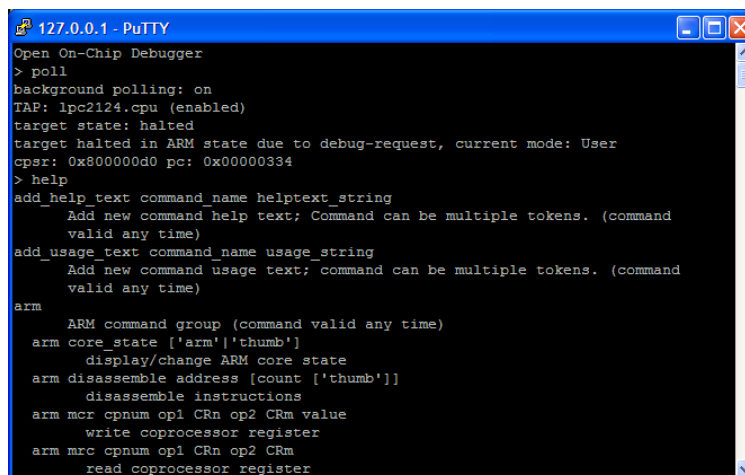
127.0.0.1 - PuTTY

Open On-Chip Debugger
> poll
background polling: on
TAP: lpc2124.cpu (enabled)
target state: halted
target halted in ARM state due to debug-request, current mode: User
cpsr: 0x800000d0 pc: 0x00000334
> help
add_help_text command_name helptext_string
      Add new command help text; Command can be multiple tokens. (command
      valid any time)
add_usage_text command_name usage_string
      Add new command usage text; command can be multiple tokens. (command
      valid any time)
arm
      ARM command group (command valid any time)
  arm core_state ['arm'|'thumb']
        display/change ARM core state
  arm disassemble address [count ['thumb']]
        disassemble instructions
  arm mcr cpnum op1 CRn op2 CRm value
        write coprocessor register
  arm mrc cpnum op1 CRn op2 CRm
        read coprocessor register